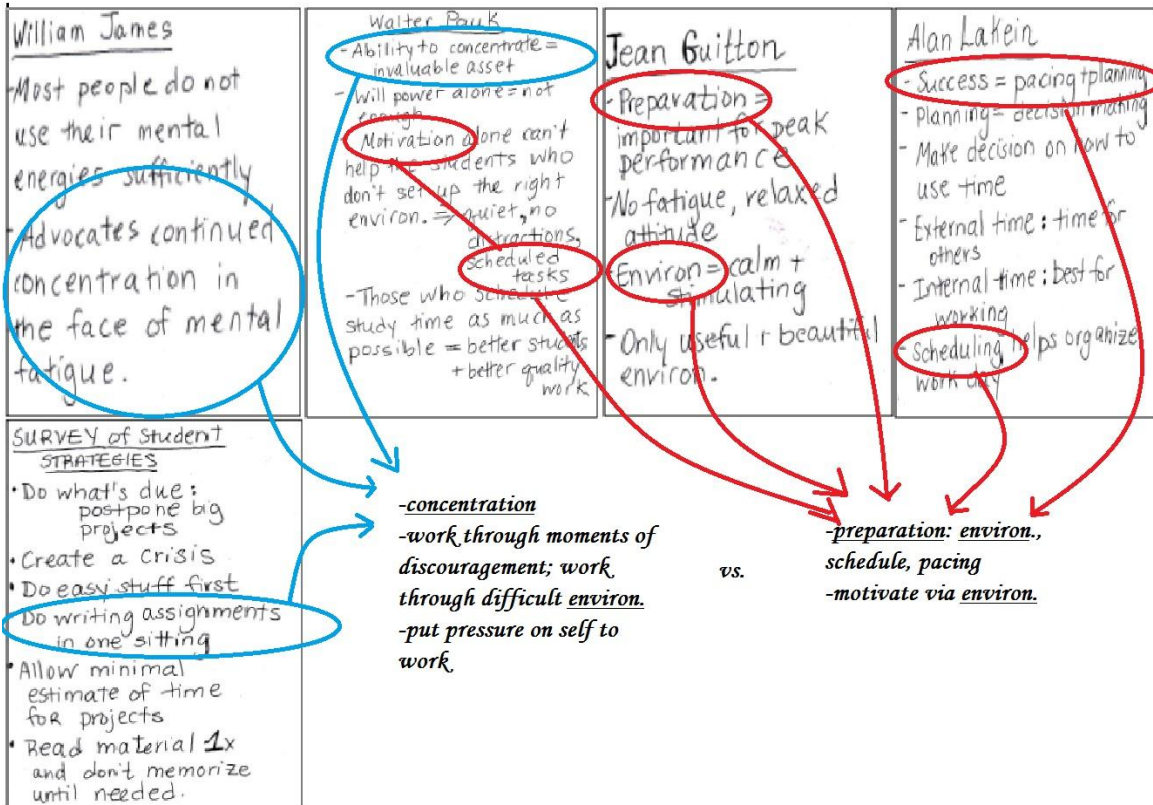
William James

-Most people do not use their mental energies sufficiently

-Advocates continued concentration in the face of mental fatigue.

Walter Pauk

- Ability to concentrate = invaluable asset

- Will power alone = not enough

- Motivation alone can't help the students who don't set up the right environ. ⇒ quiet, no distractions, scheduled tasks

- Those who schedule study time as much as possible = better students + better quality work

Jean Guitton

-Preparation = important for peak performance

-No fatigue, relaxed attitude

-Environ = calm + stimulating

-Only useful + beautiful environ.

Alan Lakein

- Success = pacing + planning

- Planning = decision making

- Make decision on how to use time

- External time: time for others

- Internal time: best for working

- Scheduling helps organize work day

SURVEY of Student STRATEGIES

• Do what's due: postpone big projects

• Create a Crisis

• Do easy stuff first

• Do writing assignments in one sitting

• Allow minimal estimate of time for projects

• Read material 1x and don't memorize until needed.

-concentration
-work through moments of discouragement; work through difficult environ.
-put pressure on self to work

vs.

-preparation: environ., schedule, pacing
-motivate via environ.